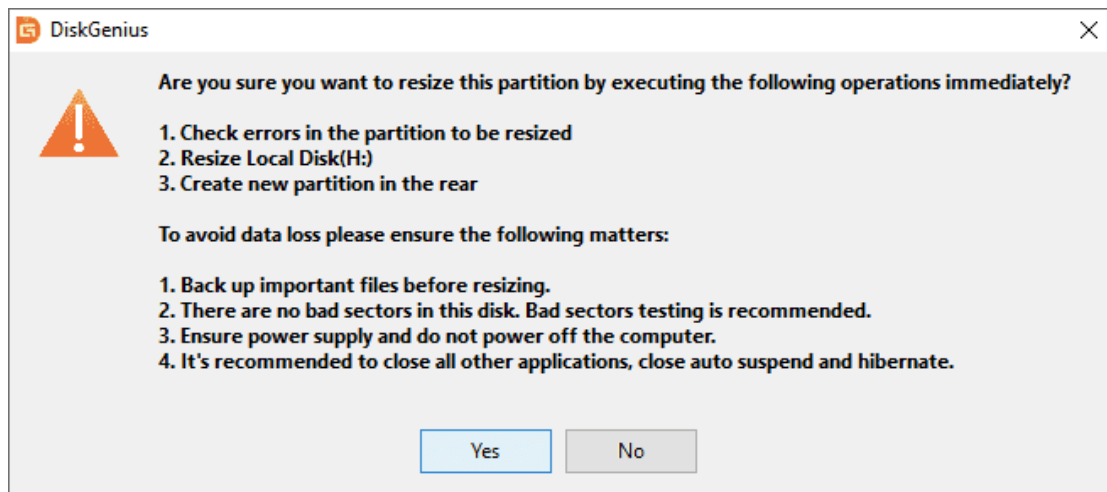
DiskGenius

Are you sure you want to resize this partition by executing the following operations immediately?

1. Check errors in the partition to be resized
2. Resize Local Disk(H:)
3. Create new partition in the rear

To avoid data loss please ensure the following matters:

1. Back up important files before resizing.
2. There are no bad sectors in this disk. Bad sectors testing is recommended.
3. Ensure power supply and do not power off the computer.
4. It's recommended to close all other applications, close auto suspend and hibernate.

Yes
No